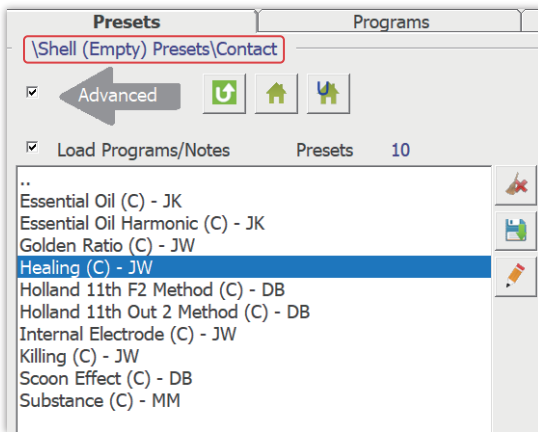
Presets | Programs

\Shell (Empty) Presets\Contact

Advanced

Load Programs/Notes Presets 10

..
Essential Oil (C) - JK
Essential Oil Harmonic (C) - JK
Golden Ratio (C) - JW
Healing (C) - JW
Holland 11th F2 Method (C) - DB
Holland 11th Out 2 Method (C) - DB
Internal Electrode (C) - JW
Killing (C) - JW
Scoon Effect (C) - DB
Substance (C) - MM